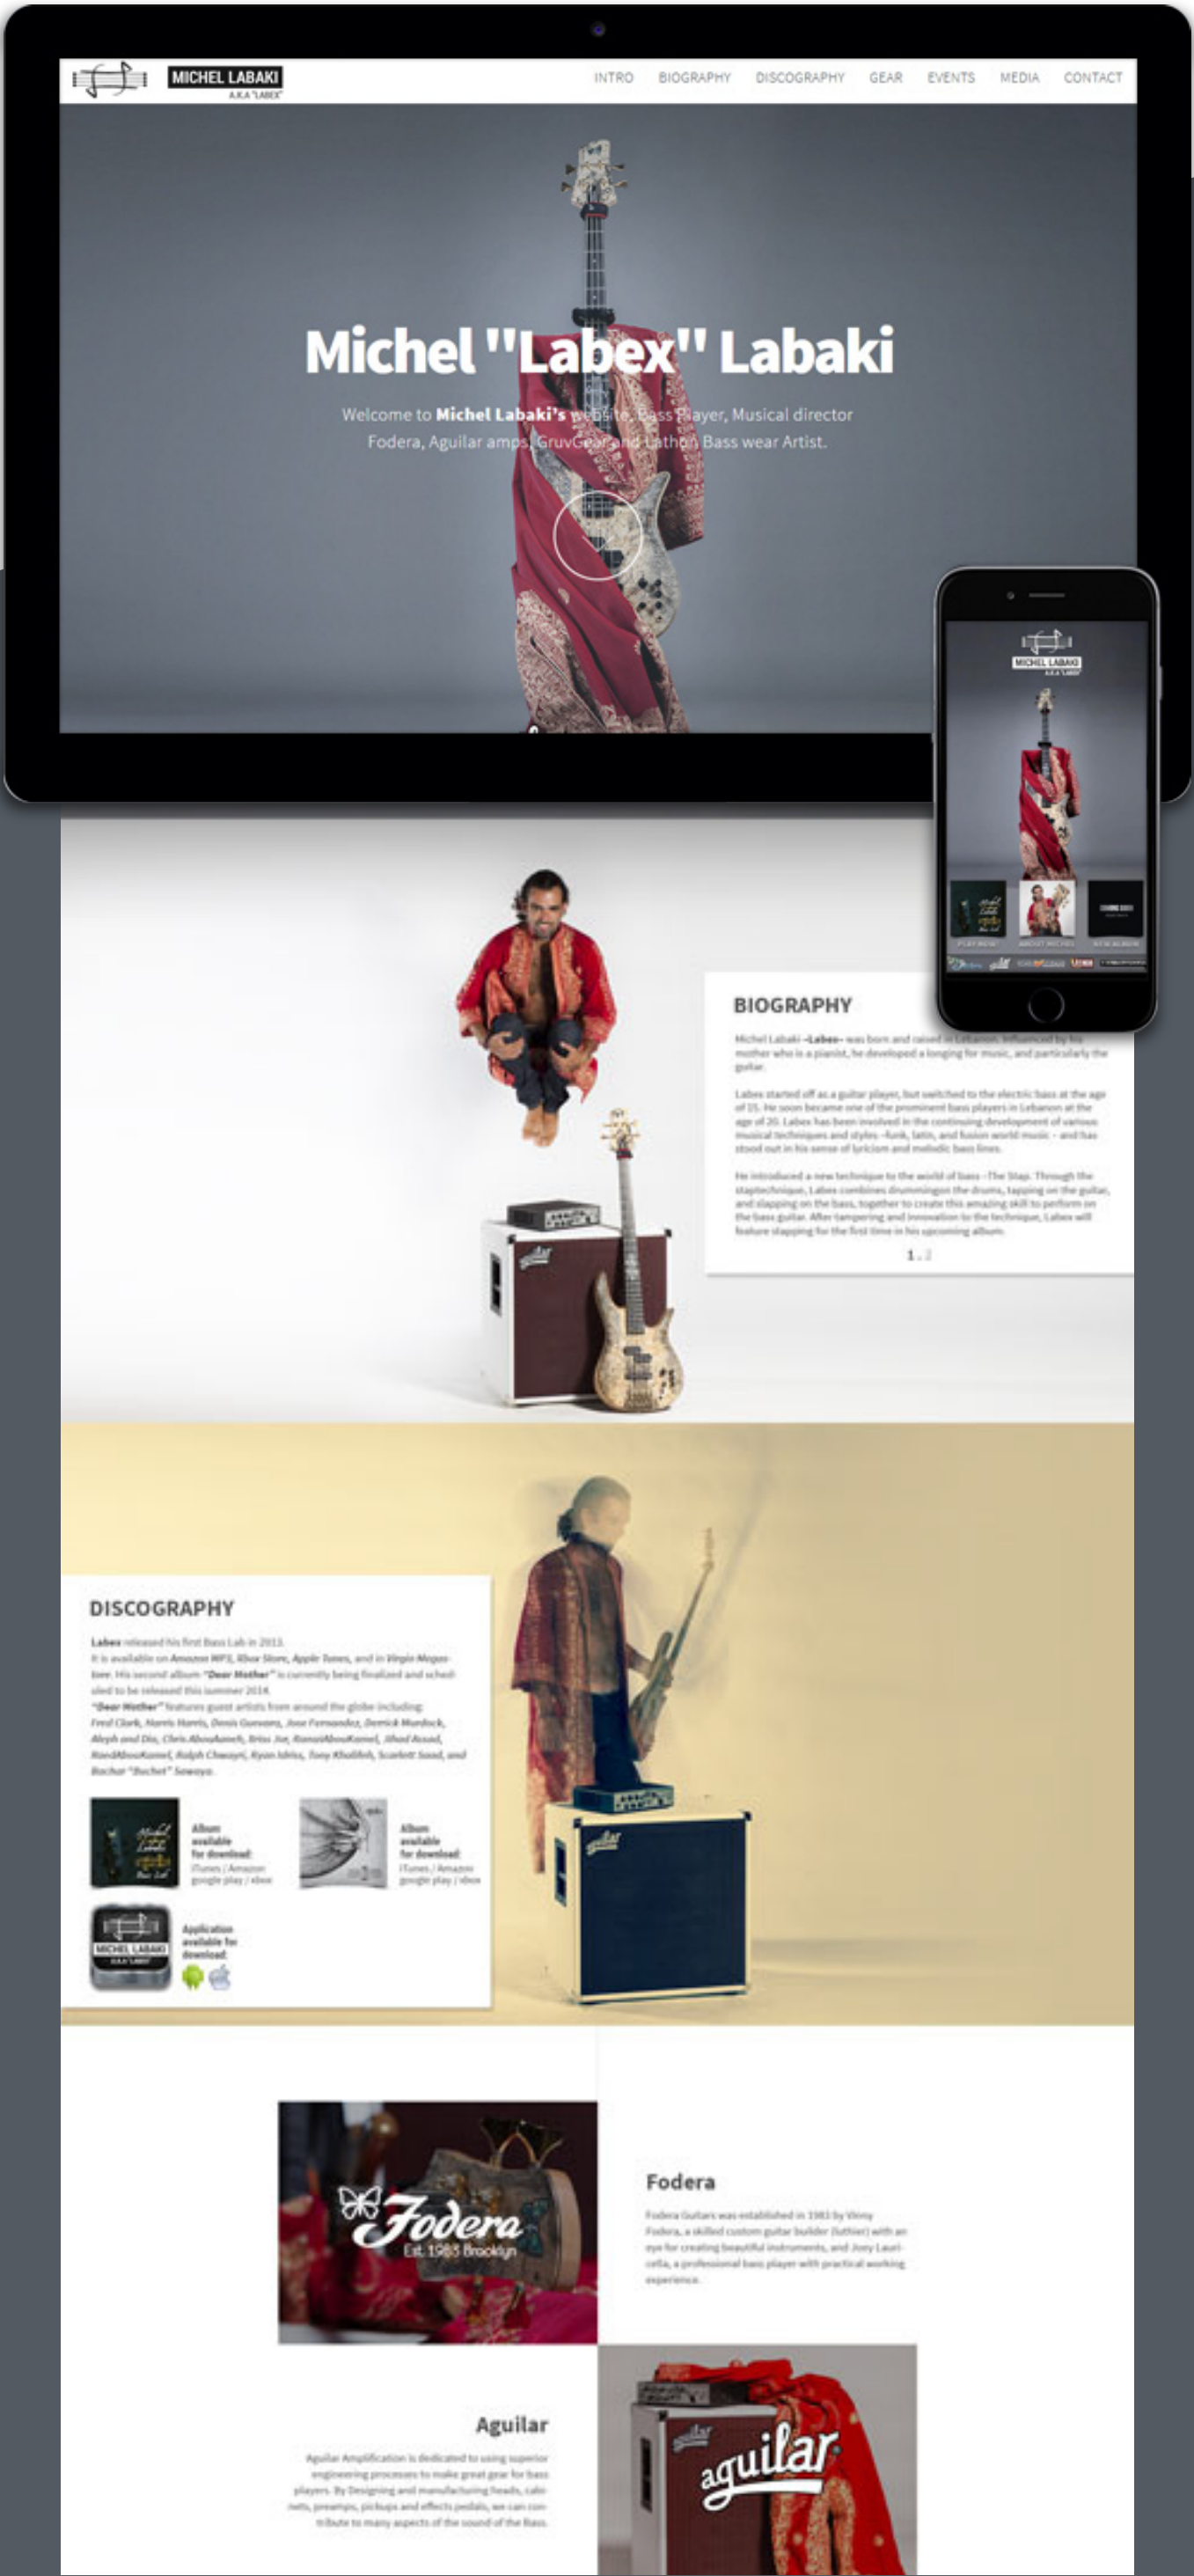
MICHEL LABAKI
A.K.A "LABEX"

INTRO BIOGRAPHY DISCOGRAPHY GEAR EVENTS MEDIA CONTACT

Michel "Labex" Labaki

Welcome to Michel Labaki's website, Bass Player, Musical director Fodera, Aguilar amps, GruvGear and Lathon Bass wear Artist.

MICHEL LABAKI
A.K.A "LABEX"

BIOGRAPHY

Michel Labaki –Labex– was born and raised in Lebanon. Influenced by his mother who is a pianist, he developed a longing for music, and particularly the guitar.

Labex started off as a guitar player, but switched to the electric bass at the age of 15. He soon became one of the prominent bass players in Lebanon at the age of 20. Labex has been involved in the continuing development of various musical techniques and styles –funk, latin, and fusion world music – and has stood out in his sense of lyricism and melodic bass lines.

He introduced a new technique to the world of bass –The Stap. Through the staptechnique, Labex combines drummingon the drums, tapping on the guitar, and slapping on the bass, together to create this amazing skill to perform on the bass guitar. After tampering and innovation to the technique, Labex will feature stapping for the first time in his upcoming album.

1 . 2

DISCOGRAPHY

Labex released his first Bass Lab in 2013.
It is available on Amazon MP3, Xbox Store, Apple Tunes, and in Virgin Megastore. His second album "Dear Mother" is currently being finalized and scheduled to be released this summer 2014.
"Dear Mother" features guest artists from around the globe including: Fred Clark, Harris Harris, Denis Gueveara, Jose Fernandez, Derrick Murdock, Aleph and Dia, Chris AbouKaneh, Sriss Joe, RamziAbouKamel, Jihad Assad, RandAbouKamel, Ralph Chwayri, Ryan Idriss, Tony Khalifeh, Scarlett Saad, and Bachar "Buchet" Sewaya.

Album available for download: iTunes / Amazon google play / xbox

Album available for download: iTunes / Amazon google play / xbox

MICHEL LABAKI
A.K.A "LABEX"

Application available for download:

Fodera
Est. 1983 Brooklyn

Fodera

Fodera Guitars was established in 1983 by Vinny Fodera, a skilled custom guitar builder (luthier) with an eye for creating beautiful instruments, and Joey Lauricella, a professional bass player with practical working experience.

Aguilar

Aguilar Amplification is dedicated to using superior engineering processes to make great gear for bass players. By Designing and manufacturing heads, cabinets, preamps, pickups and effects pedals, we can contribute to many aspects of the sound of the Bass.

aguilar